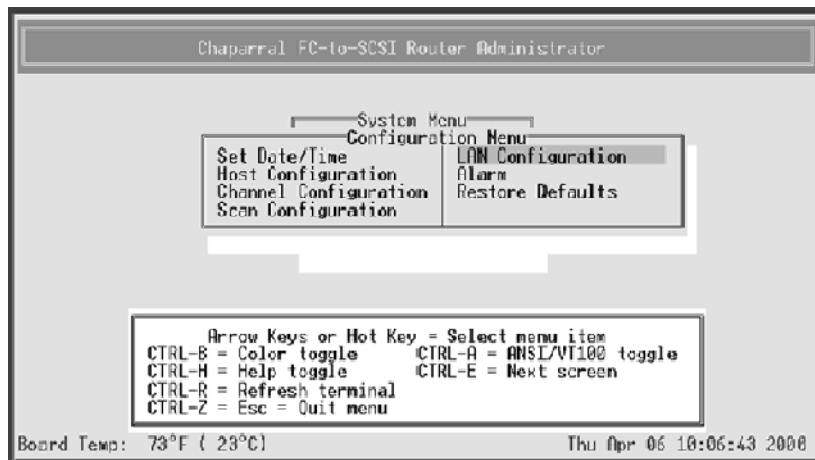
Chaparral FC-to-SCSI Router Administrator

System Menu
Configuration Menu

Set Date/Time
Host Configuration
Channel Configuration
Scan Configuration

LAN Configuration
Alarm
Restore Defaults

Arrow Keys or Hot Key = Select menu item
CTRL-B = Color toggle
CTRL-A = ANSI/VT100 toggle
CTRL-H = Help toggle
CTRL-E = Next screen
CTRL-R = Refresh terminal
CTRL-Z = Esc = Quit menu

Board Temp: 73°F ( 23°C)

Thu Apr 06 10:06:43 2000